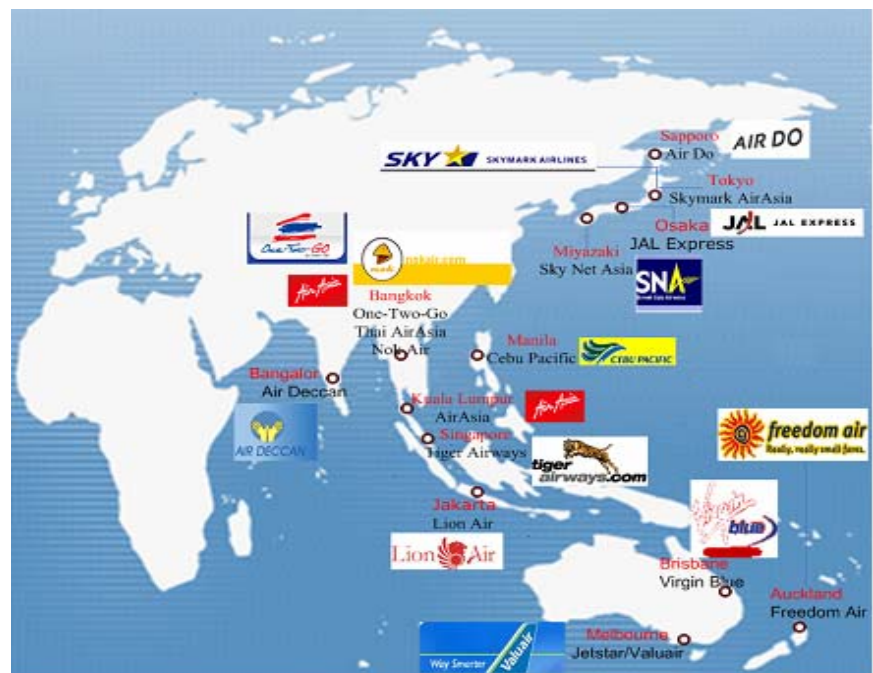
Sapporo
Air Do
AIR DO
SKY SKYMARK AIRLINES
Tokyo
Skymark AirAsia
Osaka
JAL JAL EXPRESS
JAL Express
Miyazaki
Sky Net Asia
SNA
One-Two-GO
nokair.com
AirAsia
Bangkok
One-Two-Go
Thai AirAsia
Nok Air
Manila
Cebu Pacific
CEBU PACIFIC
Bangalor
Air Deccan
AIR DECCAN
Kuala Lumpur
AirAsia
AirAsia
Singapore
Tiger Airways
tiger airways.com
freedom air
Really, really small fares.
Jakarta
Lion Air
Lion Air
Virgin blue
Brisbane
Virgin Blue
Auckland
Freedom Air
Way Smarter Valuair
Melbourne
Jetstar/Valuair